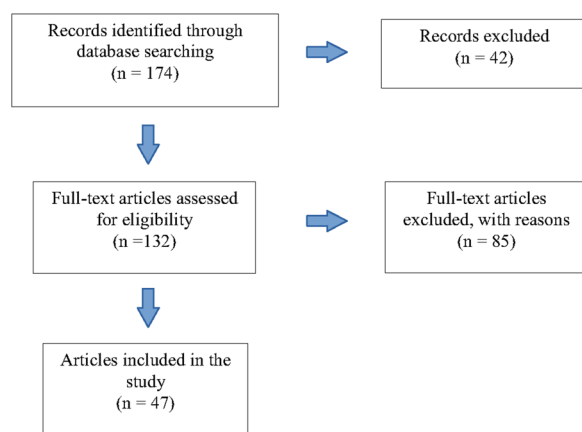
Records identified through database searching
(n = 174)

Records excluded
(n = 42)

Full-text articles assessed for eligibility
(n =132)

Full-text articles excluded, with reasons
(n = 85)

Articles included in the study
(n = 47)